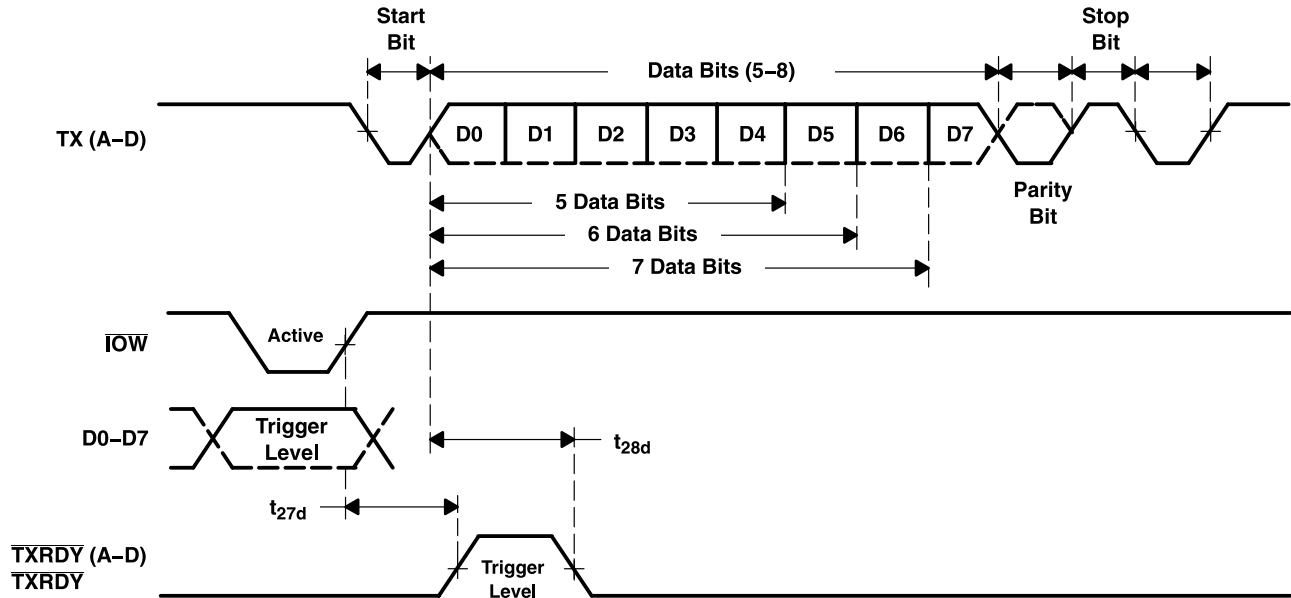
Start Bit

Data Bits (5−8)

Stop Bit

TX (A−D)

D0 D1 D2 D3 D4 D5 D6 D7

Parity Bit

5 Data Bits

6 Data Bits

7 Data Bits

$\overline{IOW}$

Active

D0−D7

Trigger Level

$t_{28d}$

$t_{27d}$

$\overline{TXRDY}$ (A−D)
$\overline{TXRDY}$

Trigger Level